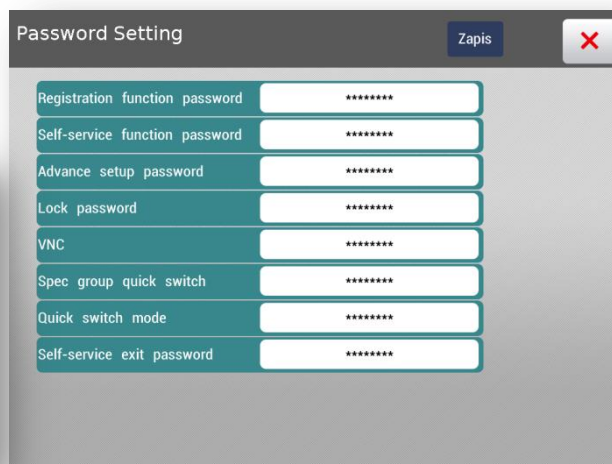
Password Setting

Zapis

×

| | |
|---|---|
| Registration function password | ******** |
| Self-service function password | ******** |
| Advance setup password | ******** |
| Lock password | ******** |
| VNC | ******** |
| Spec group quick switch | ******** |
| Quick switch mode | ******** |
| Self-service exit password | ******** |